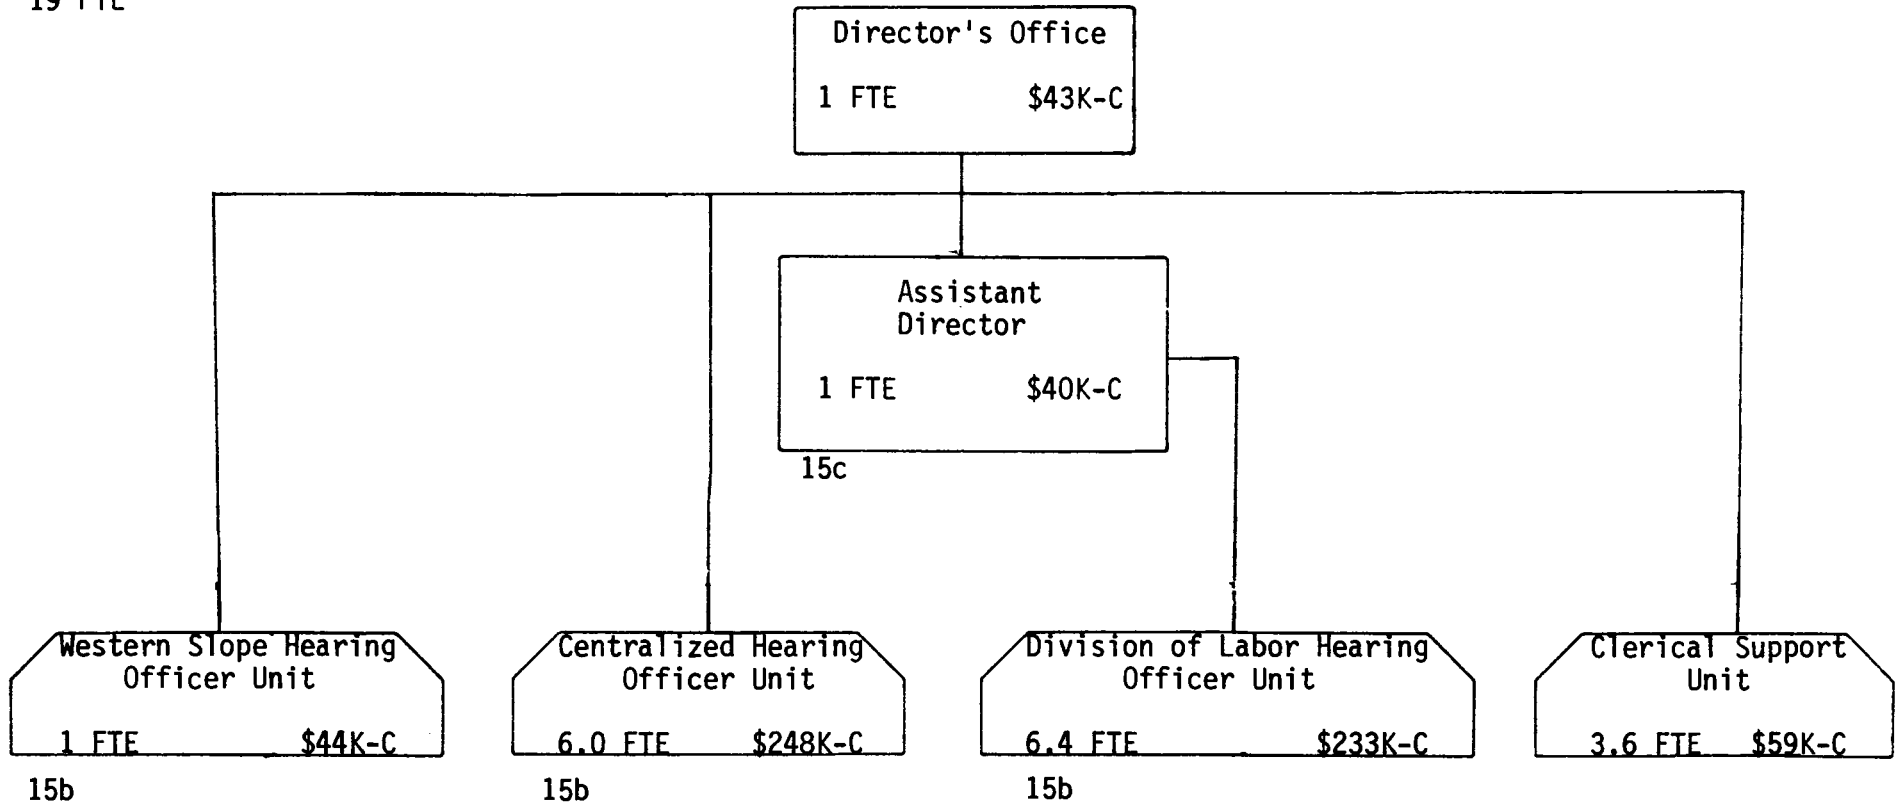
19 FTE

Director's Office
1 FTE $43K-C

Assistant Director
1 FTE $40K-C
15c

Western Slope Hearing Officer Unit
1 FTE $44K-C
15b

Centralized Hearing Officer Unit
6.0 FTE $248K-C
15b

Division of Labor Hearing Officer Unit
6.4 FTE $233K-C
15b

Clerical Support Unit
3.6 FTE $59K-C